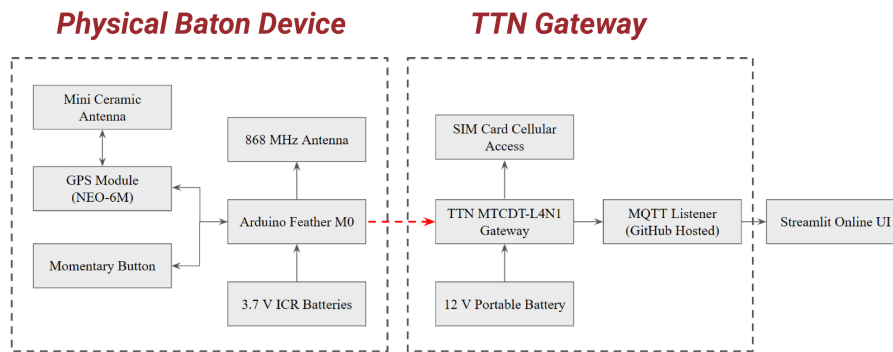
Physical Baton Device

TTN Gateway

Mini Ceramic Antenna

GPS Module (NEO-6M)

Momentary Button

868 MHz Antenna

Arduino Feather M0

3.7 V ICR Batteries

SIM Card Cellular Access

TTN MTCDT-L4N1 Gateway

12 V Portable Battery

MQTT Listener (GitHub Hosted)

Streamlit Online UI